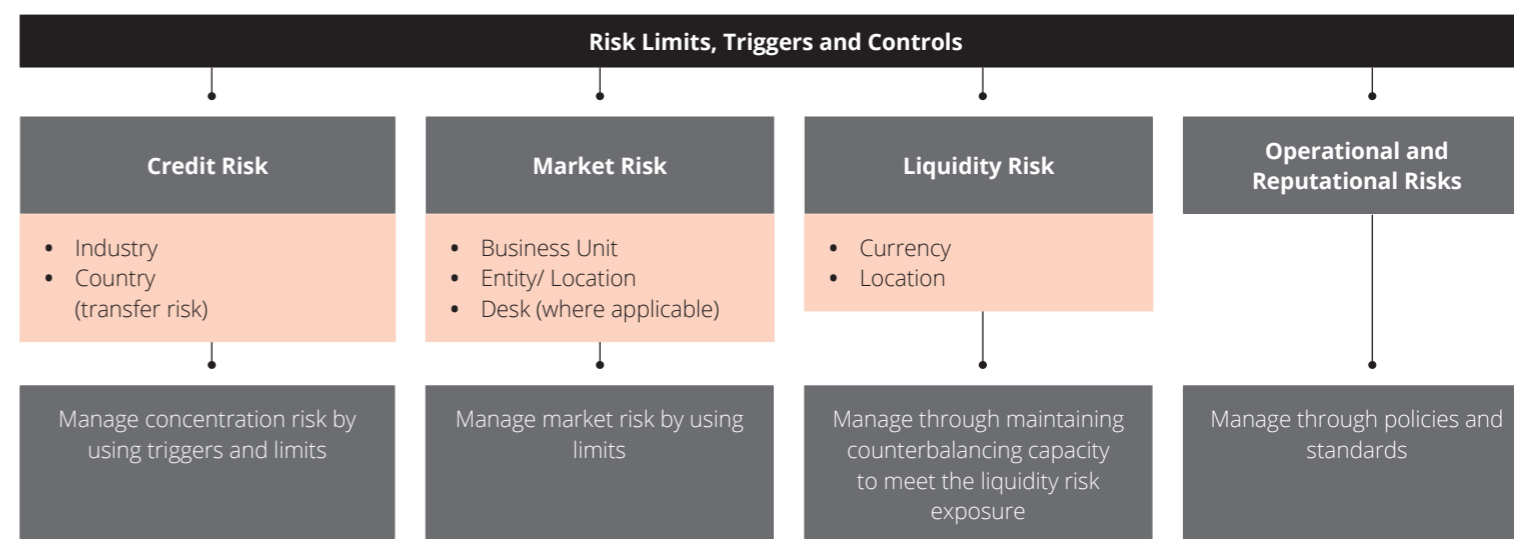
Risk Limits, Triggers and Controls

Credit Risk

- Industry
- Country (transfer risk)

Manage concentration risk by using triggers and limits

Market Risk

- Business Unit
- Entity/ Location
- Desk (where applicable)

Manage market risk by using limits

Liquidity Risk

- Currency
- Location

Manage through maintaining counterbalancing capacity to meet the liquidity risk exposure

Operational and Reputational Risks

Manage through policies and standards